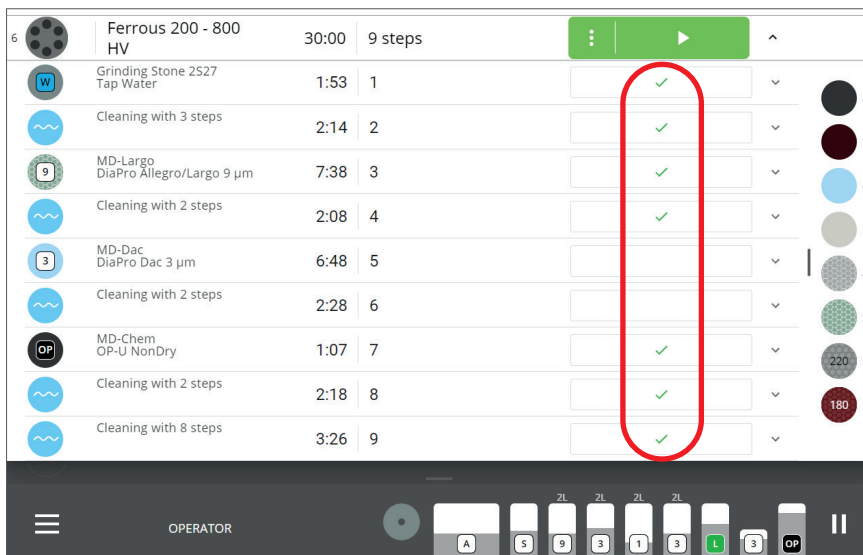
6 Ferrous 200 - 800 HV 30:00 9 steps

| | | | | |
|---|---|---|---|---|
| W | Grinding Stone 2S27 Tap Water | 1:53 | 1 | ✓ |
| | Cleaning with 3 steps | 2:14 | 2 | ✓ |
| 9 | MD-Largo DiaPro Allegro/Largo 9 µm | 7:38 | 3 | ✓ |
| | Cleaning with 2 steps | 2:08 | 4 | ✓ |
| 3 | MD-Dac DiaPro Dac 3 µm | 6:48 | 5 | |
| | Cleaning with 2 steps | 2:28 | 6 | |
| OP | MD-Chem OP-U NonDry | 1:07 | 7 | ✓ |
| | Cleaning with 2 steps | 2:18 | 8 | ✓ |
| | Cleaning with 8 steps | 3:26 | 9 | ✓ |

220
180

OPERATOR

A S 9 3 1 3 L 3 OP
2L 2L 2L 2L